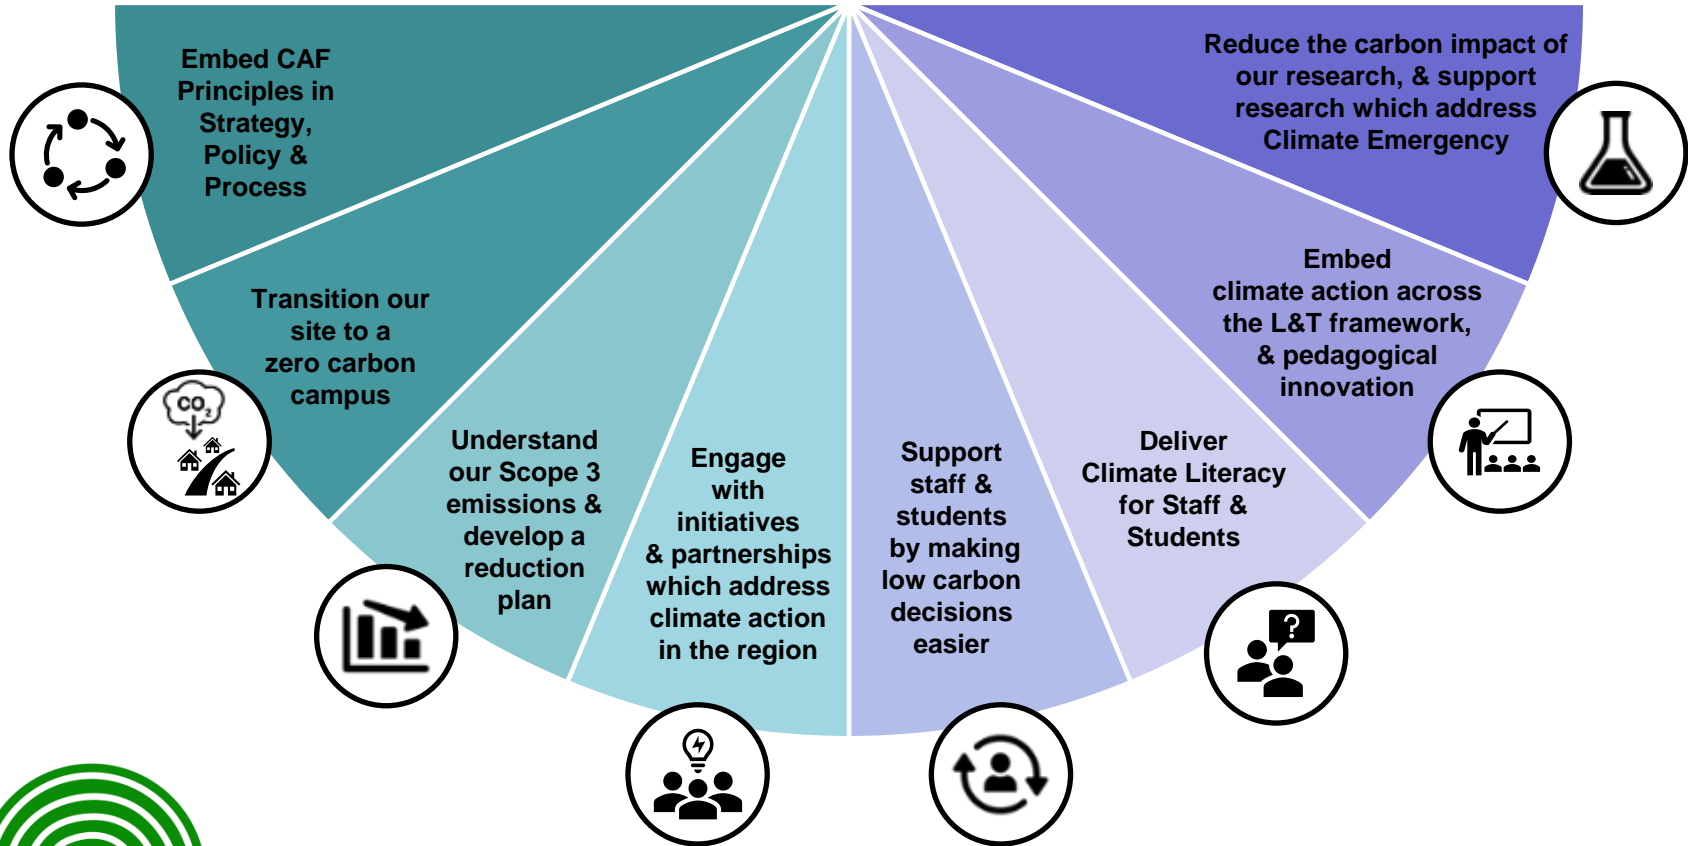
Embed CAF Principles in Strategy, Policy & Process

Transition our site to a zero carbon campus

$CO_2$

Understand our Scope 3 emissions & develop a reduction plan

Engage with initiatives & partnerships which address climate action in the region

Support staff & students by making low carbon decisions easier

Deliver Climate Literacy for Staff & Students

?

Embed climate action across the L&T framework, & pedagogical innovation

Reduce the carbon impact of our research, & support research which address Climate Emergency